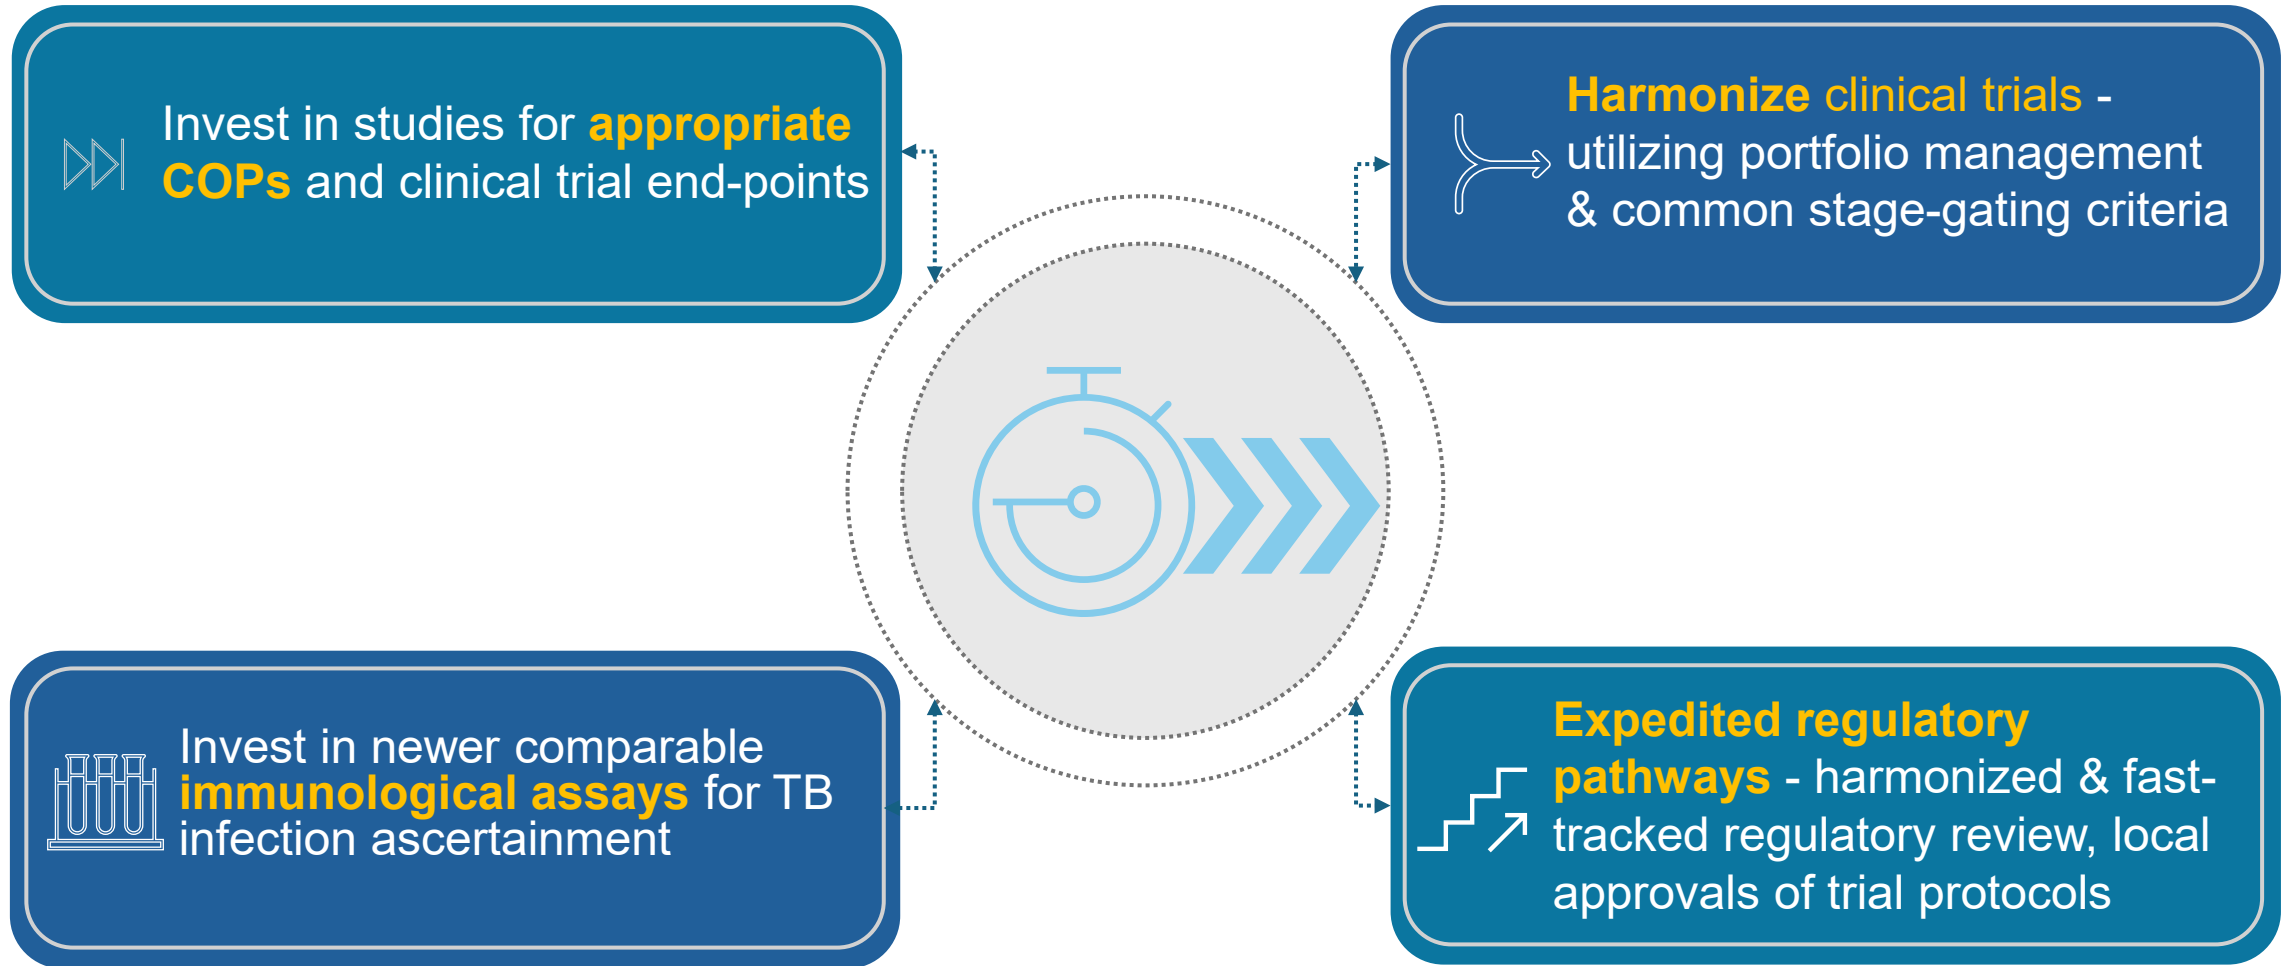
Invest in studies for appropriate COPs and clinical trial end-points

Harmonize clinical trials - utilizing portfolio management & common stage-gating criteria

Invest in newer comparable immunological assays for TB infection ascertainment

Expedited regulatory pathways - harmonized & fast-tracked regulatory review, local approvals of trial protocols